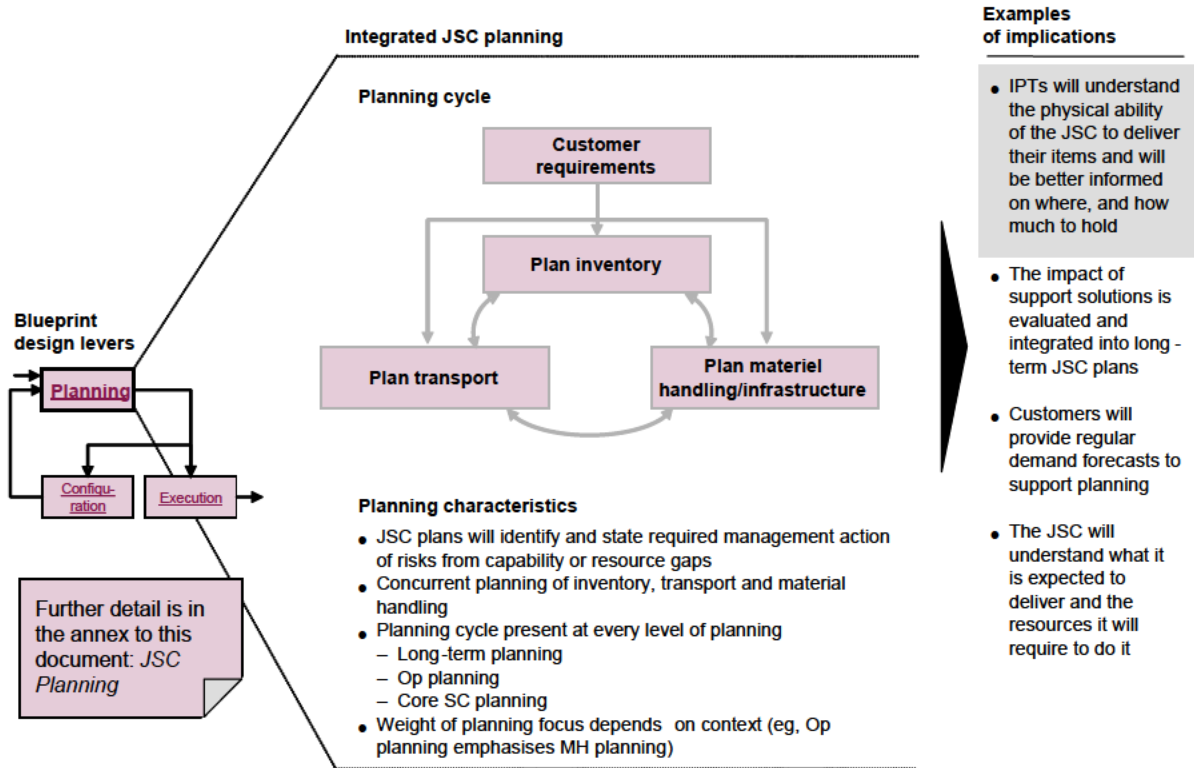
Blueprint design levers

Planning

Configuration

Execution

Further detail is in the annex to this document: *JSC Planning*

Integrated JSC planning

Planning cycle

Customer requirements

Plan inventory

Plan transport

Plan materiel handling/infrastructure

Planning characteristics

- JSC plans will identify and state required management action of risks from capability or resource gaps
- Concurrent planning of inventory, transport and material handling
- Planning cycle present at every level of planning
  – Long-term planning
  – Op planning
  – Core SC planning
- Weight of planning focus depends on context (eg, Op planning emphasises MH planning)

Examples of implications

- IPTs will understand the physical ability of the JSC to deliver their items and will be better informed on where, and how much to hold
- The impact of support solutions is evaluated and integrated into long-term JSC plans
- Customers will provide regular demand forecasts to support planning
- The JSC will understand what it is expected to deliver and the resources it will require to do it